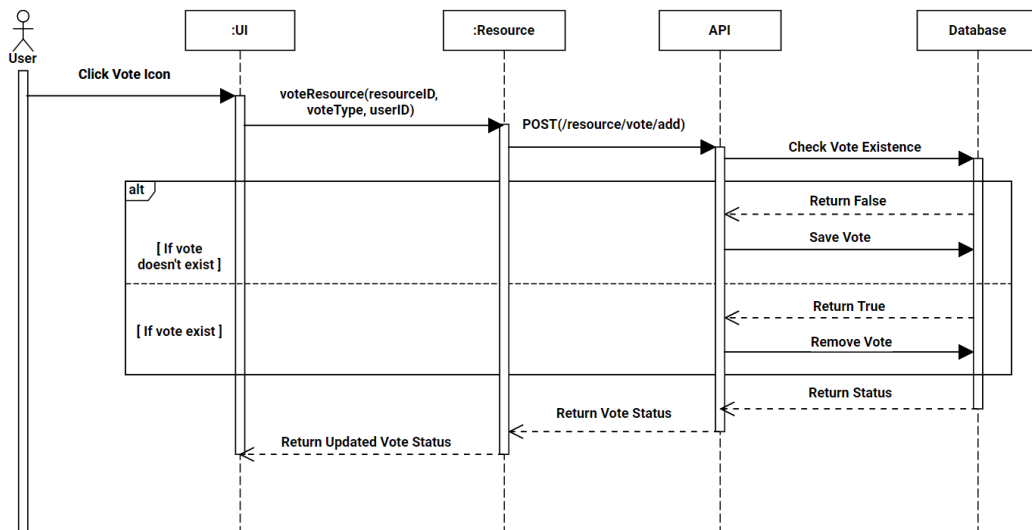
User

:UI

:Resource

API

Database

Click Vote Icon

voteResource(resourceID, voteType, userID)

POST(/resource/vote/add)

Check Vote Existence

alt

Return False

[ If vote doesn't exist ]

Save Vote

Return True

[ If vote exist ]

Remove Vote

Return Status

Return Vote Status

Return Updated Vote Status